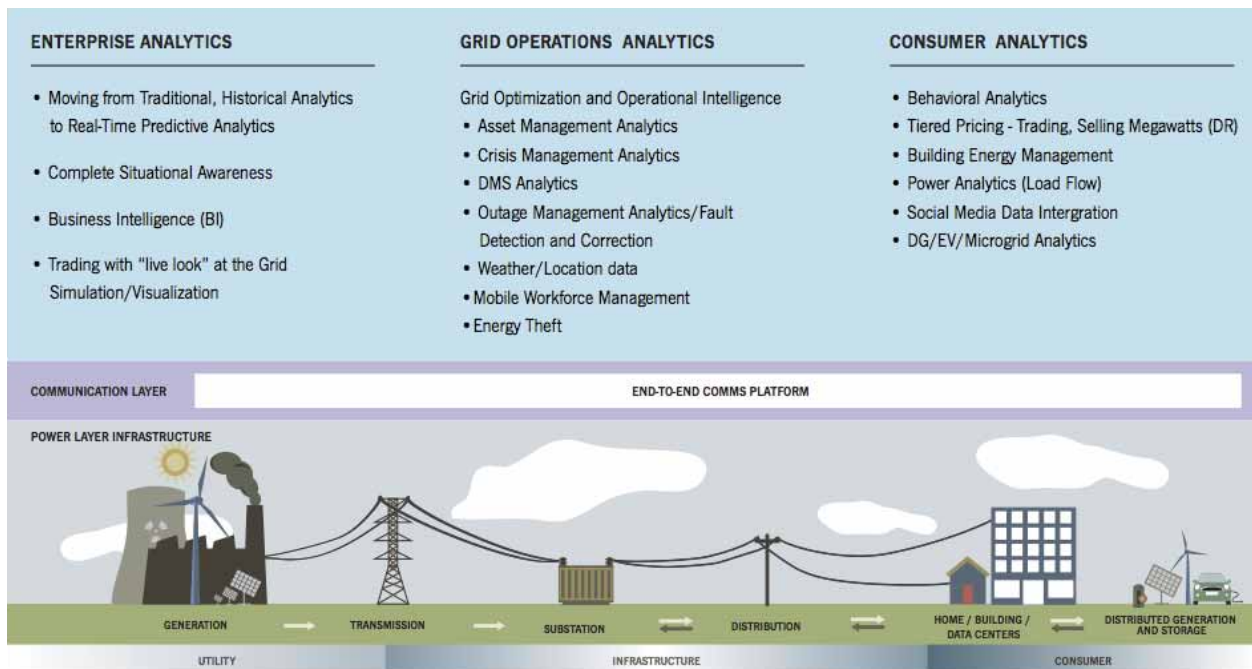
ENTERPRISE ANALYTICS

• Moving from Traditional, Historical Analytics to Real-Time Predictive Analytics

• Complete Situational Awareness

• Business Intelligence (BI)

• Trading with "live look" at the Grid Simulation/Visualization

GRID OPERATIONS ANALYTICS

Grid Optimization and Operational Intelligence
• Asset Management Analytics
• Crisis Management Analytics
• DMS Analytics
• Outage Management Analytics/Fault Detection and Correction
• Weather/Location data
• Mobile Workforce Management
• Energy Theft

CONSUMER ANALYTICS

• Behavioral Analytics
• Tiered Pricing - Trading, Selling Megawatts (DR)
• Building Energy Management
• Power Analytics (Load Flow)
• Social Media Data Intergration
• DG/EV/Microgrid Analytics

COMMUNICATION LAYER

END-TO-END COMMS PLATFORM

POWER LAYER INFRASTRUCTURE

GENERATION

TRANSMISSION

SUBSTATION

DISTRIBUTION

HOME / BUILDING / DATA CENTERS

DISTRIBUTED GENERATION AND STORAGE

UTILITY

INFRASTRUCTURE

CONSUMER